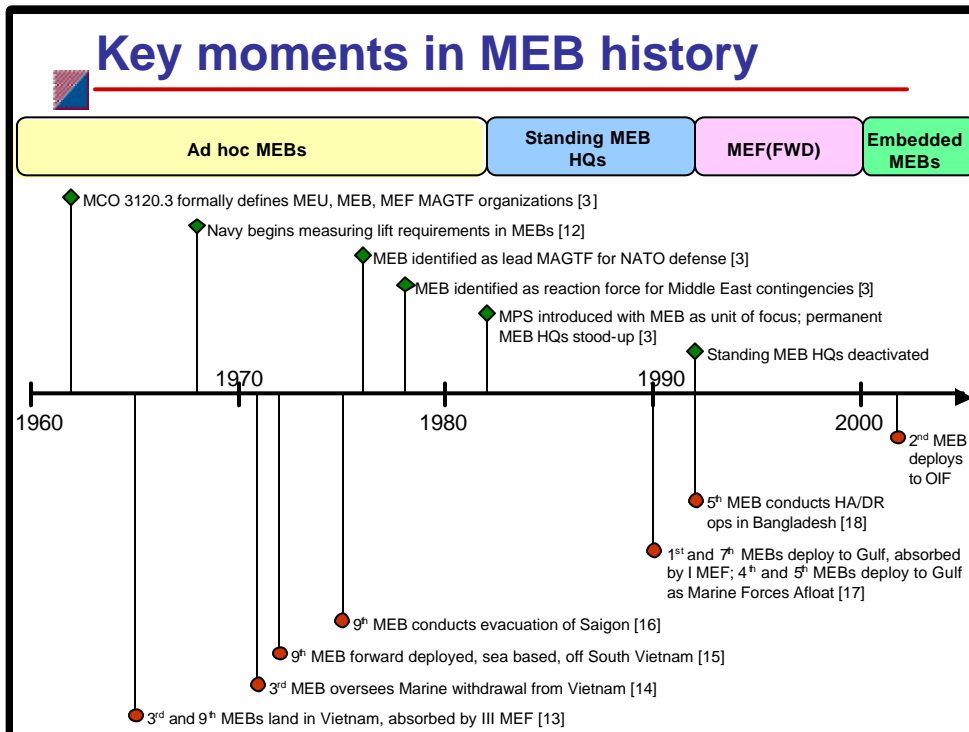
Key moments in MEB history

Ad hoc MEBs

Standing MEB HQs

MEF(FWD)

Embedded MEBs

MCO 3120.3 formally defines MEU, MEB, MEF MAGTF organizations [3]

Navy begins measuring lift requirements in MEBs [12]

MEB identified as lead MAGTF for NATO defense [3]

MEB identified as reaction force for Middle East contingencies [3]

MPS introduced with MEB as unit of focus; permanent MEB HQs stood-up [3]

Standing MEB HQs deactivated

1960

1970

1980

1990

2000

$2^{nd}$ MEB deploys to OIF

$5^{th}$ MEB conducts HA/DR ops in Bangladesh [18]

$1^{st}$ and $7^{th}$ MEBs deploy to Gulf, absorbed by I MEF; $4^{th}$ and $5^{th}$ MEBs deploy to Gulf as Marine Forces Afloat [17]

$9^{th}$ MEB conducts evacuation of Saigon [16]

$9^{th}$ MEB forward deployed, sea based, off South Vietnam [15]

$3^{rd}$ MEB oversees Marine withdrawal from Vietnam [14]

$3^{rd}$ and $9^{th}$ MEBs land in Vietnam, absorbed by III MEF [13]